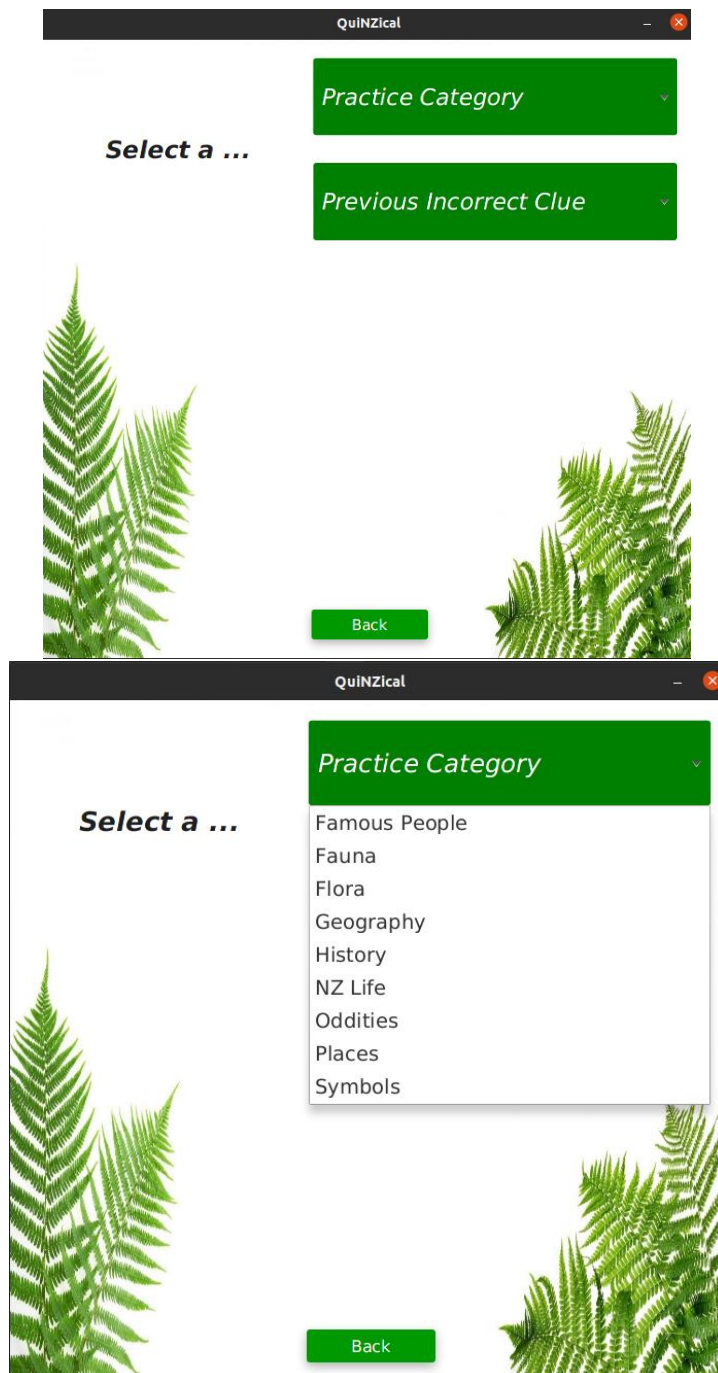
QuiNZical

Select a ...

Practice Category

Previous Incorrect Clue

Back

QuiNZical

Select a ...

Practice Category

Famous People
Fauna
Flora
Geography
History
NZ Life
Oddities
Places
Symbols

Back